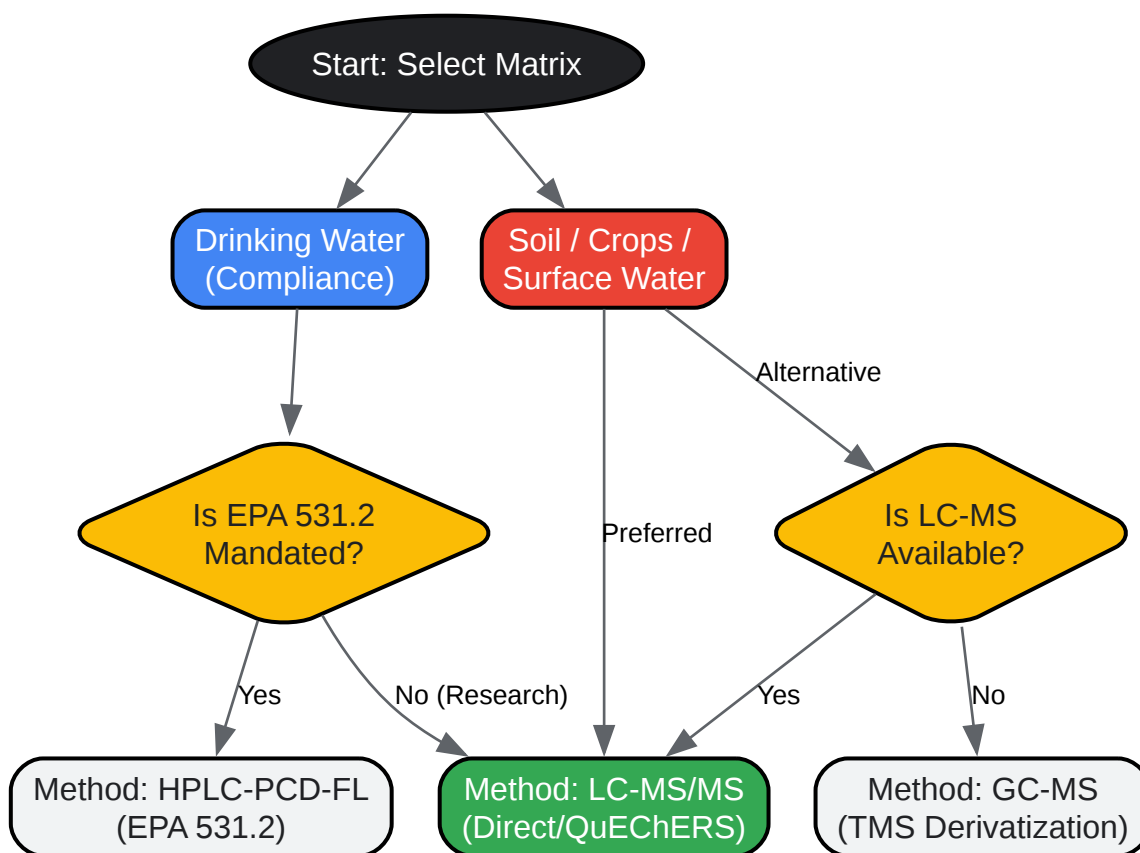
Start: Select Matrix

Drinking Water (Compliance)

Soil / Crops / Surface Water

Alternative

Is EPA 531.2 Mandated?

Preferred

Is LC-MS Available?

Yes

No (Research)

Yes

No

Method: HPLC-PCD-FL (EPA 531.2)

Method: LC-MS/MS (Direct/QuEChERS)

Method: GC-MS (TMS Derivatization)